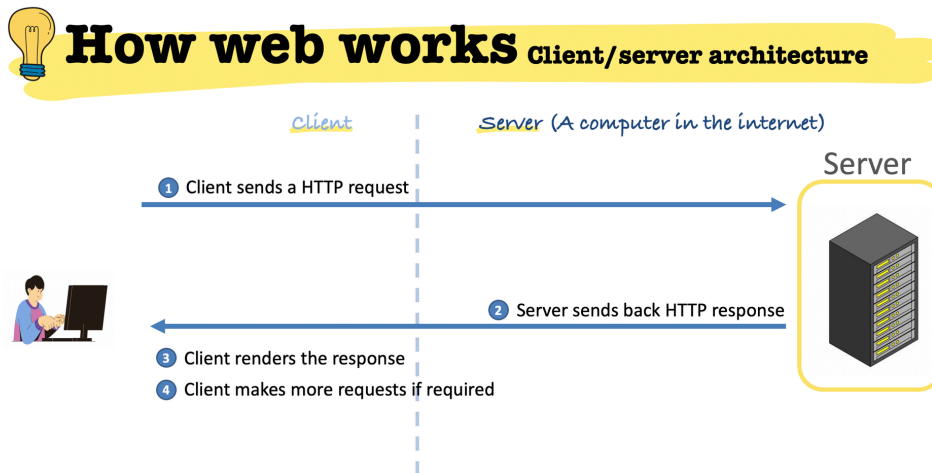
How web works Client/server architecture

Client

Server (A computer in the internet)

Server

1 Client sends a HTTP request

2 Server sends back HTTP response

3 Client renders the response

4 Client makes more requests if required